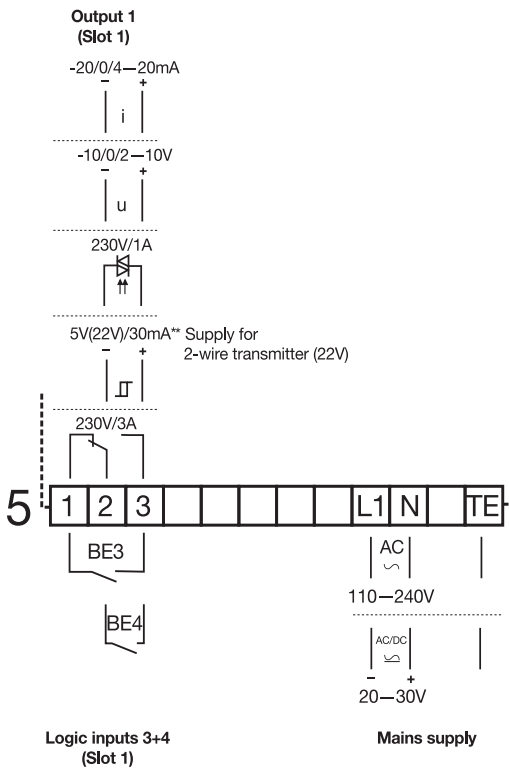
Output 1
(Slot 1)

-20/0/4—20mA
− +
i

-10/0/2—10V
− +
u

230V/1A

5V(22V)/30mA** Supply for 2-wire transmitter (22V)
− +

230V/3A

5

| 1 | 2 | 3 | | | | | | L1 | N | | TE |
|---|---|---|---|---|---|---|---|---|---|---|---|

BE3

BE4

AC
∽
110—240V

AC/DC
− +
20—30V

Logic inputs 3+4
(Slot 1)

Mains supply